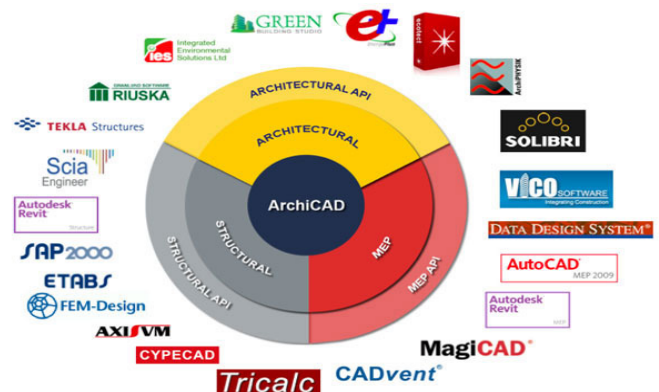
GREEN BUILDING STUDIO

EnergyPlus

ies Integrated Environmental Solutions Ltd

ArchiPHYSIK

RIUSKA

TEKLA Structures

SOLIBRI

Scia Engineer

VICO SOFTWARE Integrating Construction

Autodesk Revit Structure

DATA DESIGN SYSTEM®

SAP2000

AutoCAD® MEP 2009

ETABS

FEM-Design

Autodesk Revit MEP

AXISVM

CYPECAD

MagiCAD®

Tricalc

CADvent®

ARCHITECTURAL API

ARCHITECTURAL

ArchiCAD

STRUCTURAL

STRUCTURAL API

MEP

MEP API